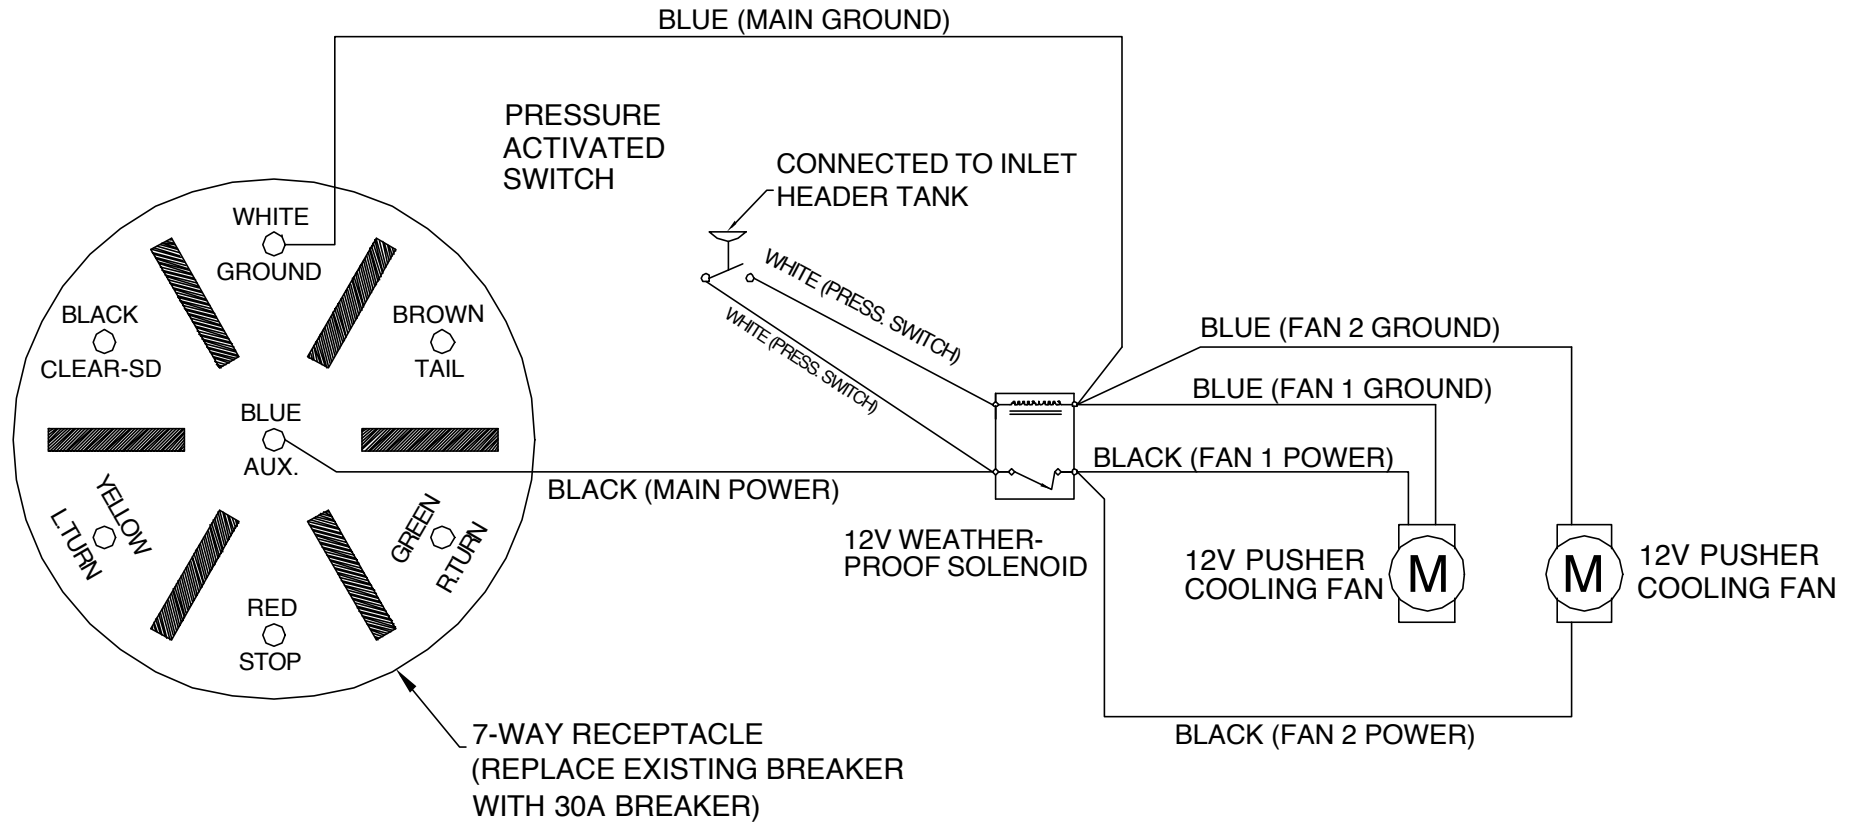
BLUE (MAIN GROUND)

PRESSURE ACTIVATED SWITCH

CONNECTED TO INLET HEADER TANK

WHITE
GROUND

BLACK
CLEAR-SD

BROWN
TAIL

BLUE
AUX.

YELLOW
L.TURN

GREEN
R.TURN

RED
STOP

WHITE (PRESS. SWITCH)

WHITE (PRESS. SWITCH)

BLUE (FAN 2 GROUND)

BLUE (FAN 1 GROUND)

BLACK (FAN 1 POWER)

BLACK (MAIN POWER)

12V WEATHER-PROOF SOLENOID

12V PUSHER COOLING FAN

M

M

12V PUSHER COOLING FAN

BLACK (FAN 2 POWER)

7-WAY RECEPTACLE
(REPLACE EXISTING BREAKER WITH 30A BREAKER)